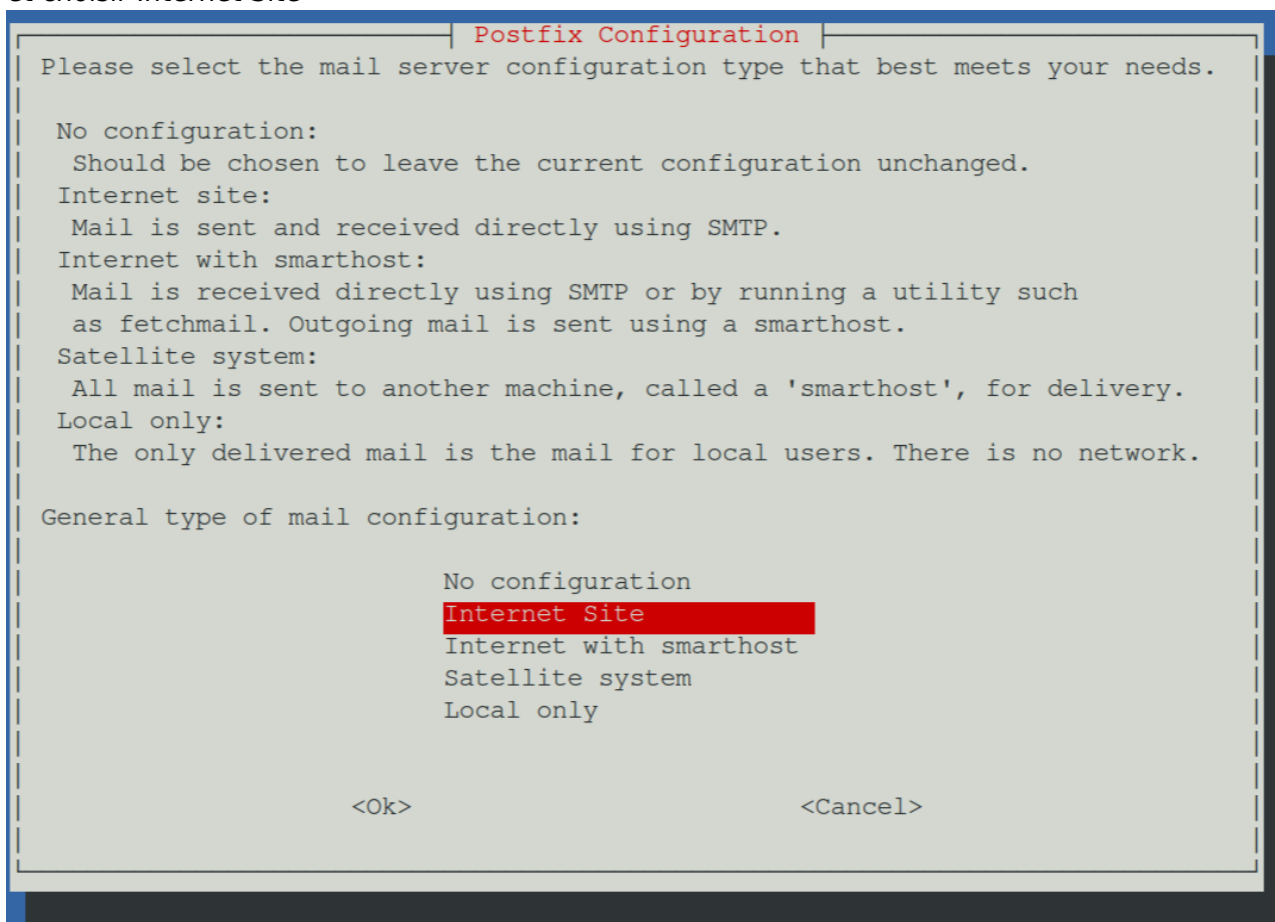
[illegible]

Postfix Configuration

Please select the mail server configuration type that best meets your needs.

No configuration:
Should be chosen to leave the current configuration unchanged.
Internet site:
Mail is sent and received directly using SMTP.
Internet with smarthost:
Mail is received directly using SMTP or by running a utility such as fetchmail. Outgoing mail is sent using a smarthost.
Satellite system:
All mail is sent to another machine, called a 'smarthost', for delivery.
Local only:
The only delivered mail is the mail for local users. There is no network.

General type of mail configuration:

No configuration
Internet Site
Internet with smarthost
Satellite system
Local only

<Ok>
<Cancel>